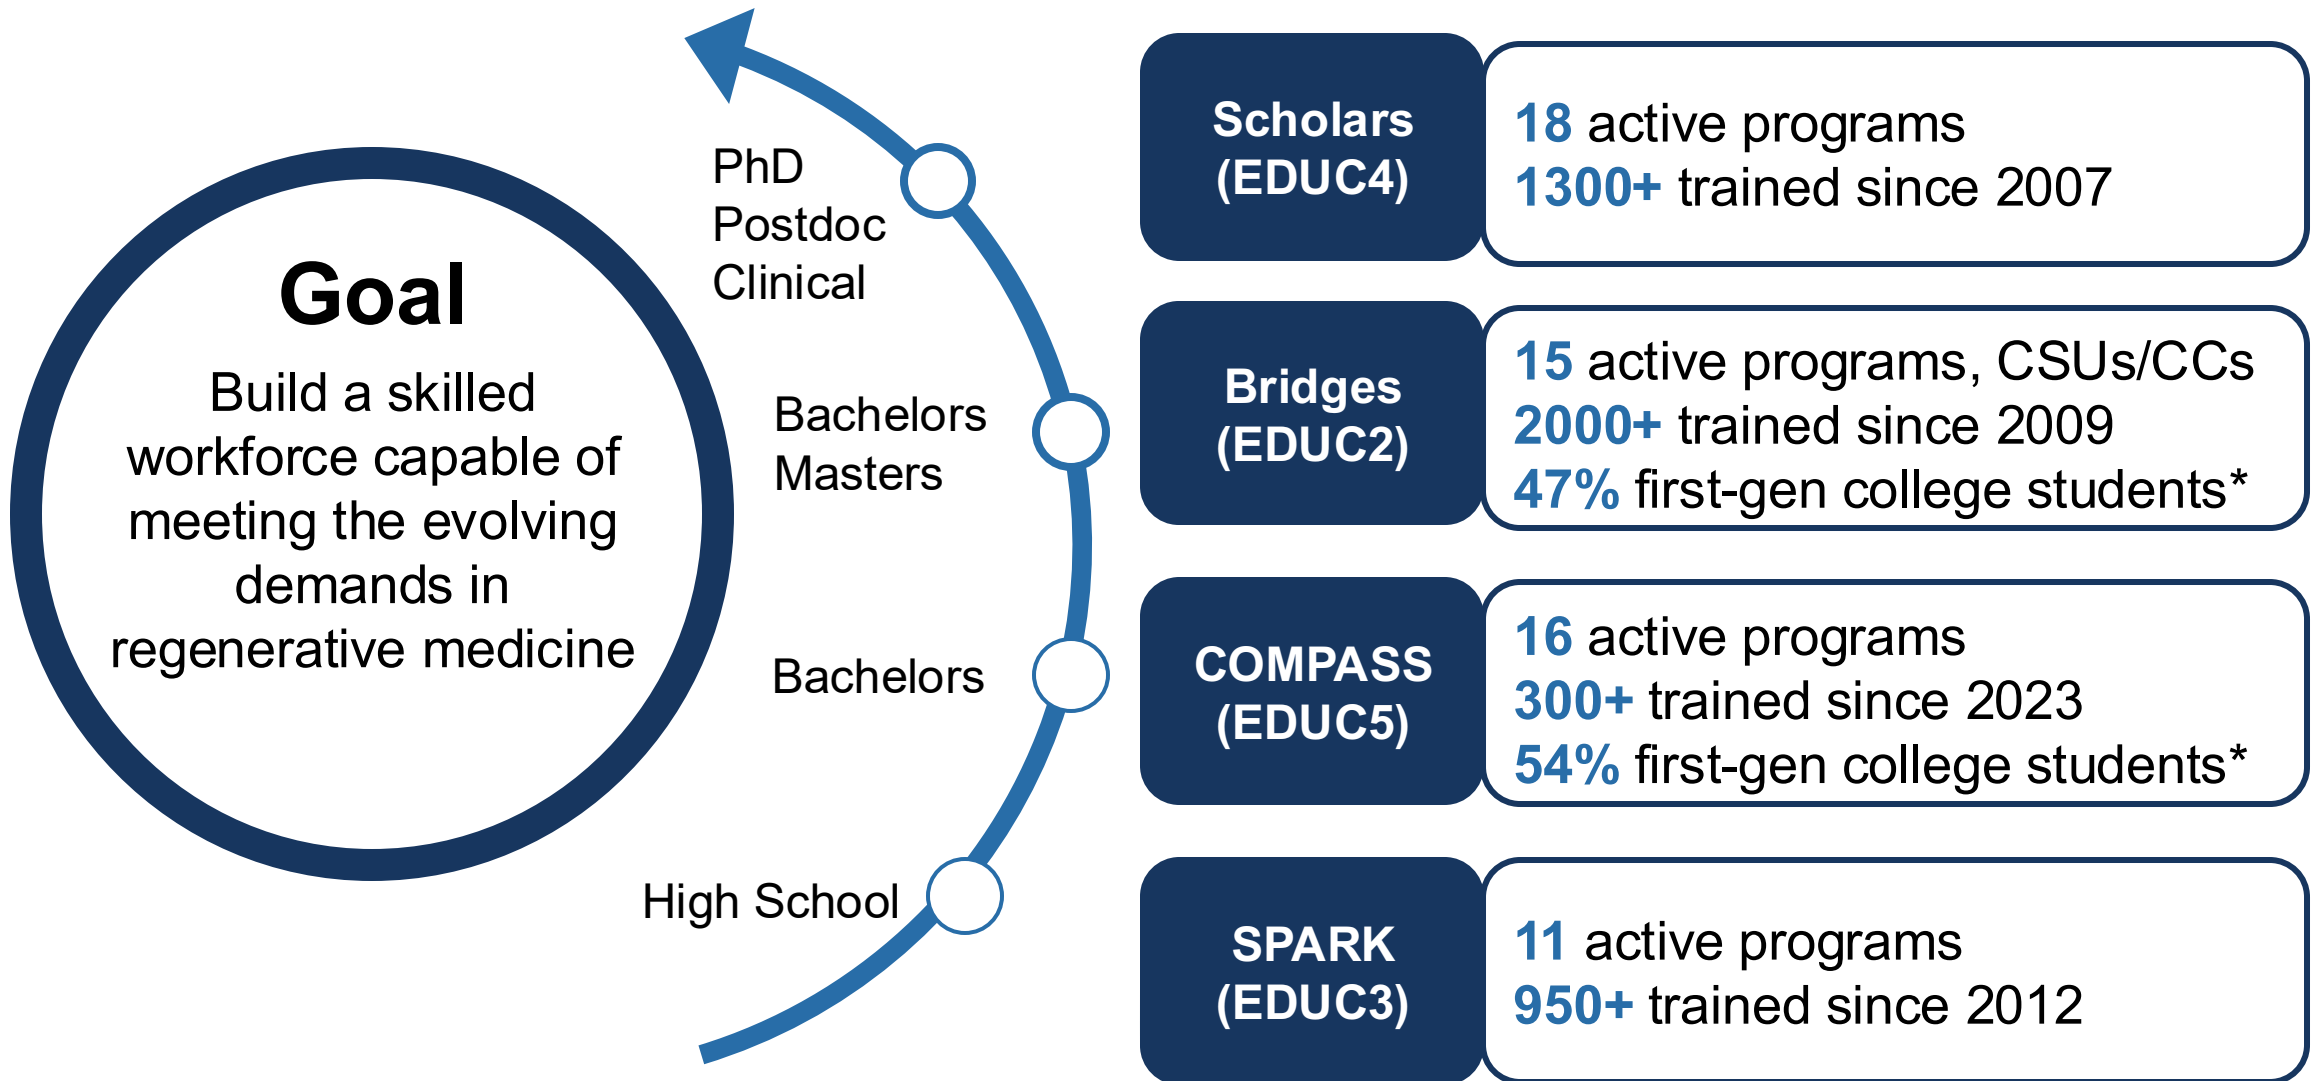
Goal

Build a skilled workforce capable of meeting the evolving demands in regenerative medicine

PhD
Postdoc
Clinical

Bachelors
Masters

Bachelors

High School

Scholars (EDUC4)

18 active programs
1300+ trained since 2007

Bridges (EDUC2)

15 active programs, CSUs/CCs
2000+ trained since 2009
47% first-gen college students*

COMPASS (EDUC5)

16 active programs
300+ trained since 2023
54% first-gen college students*

SPARK (EDUC3)

11 active programs
950+ trained since 2012